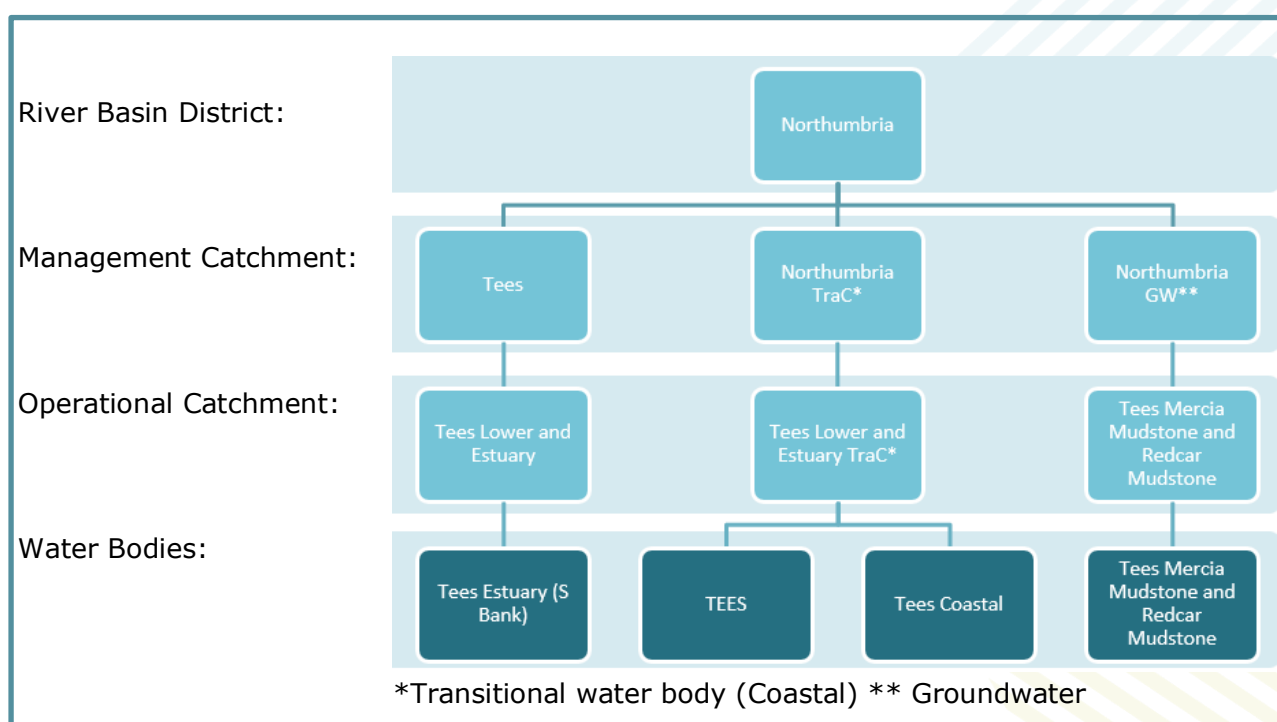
River Basin District:

Northumbria

Management Catchment:

Tees

Northumbria TraC*

Northumbria GW**

Operational Catchment:

Tees Lower and Estuary

Tees Lower and Estuary TraC*

Tees Mercia Mudstone and Redcar Mudstone

Water Bodies:

Tees Estuary (S Bank)

TEES

Tees Coastal

Tees Mercia Mudstone and Redcar Mudstone

*Transitional water body (Coastal) ** Groundwater